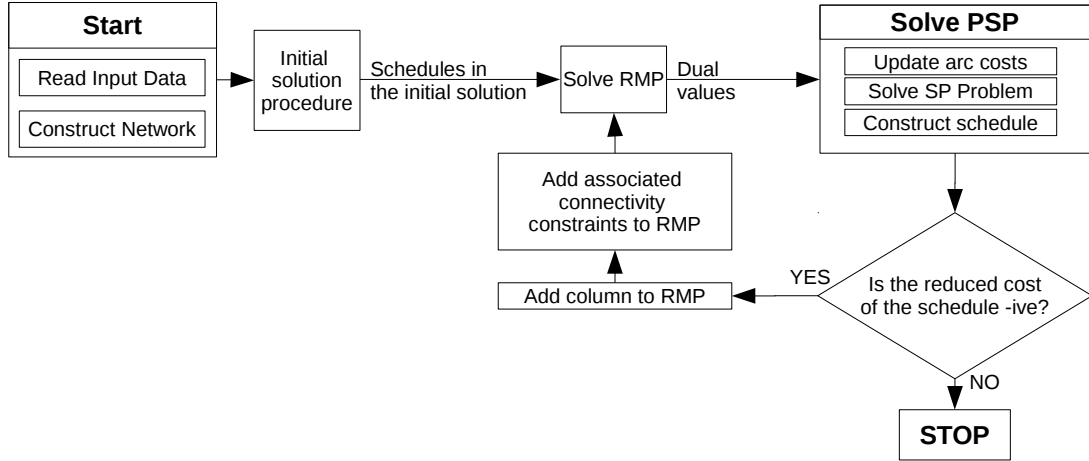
Start

Read Input Data

Construct Network

Initial solution procedure

Schedules in the initial solution

Solve RMP

Dual values

Solve PSP

Update arc costs

Solve SP Problem

Construct schedule

Add associated connectivity constraints to RMP

Add column to RMP

YES

Is the reduced cost of the schedule -ive?

NO

STOP